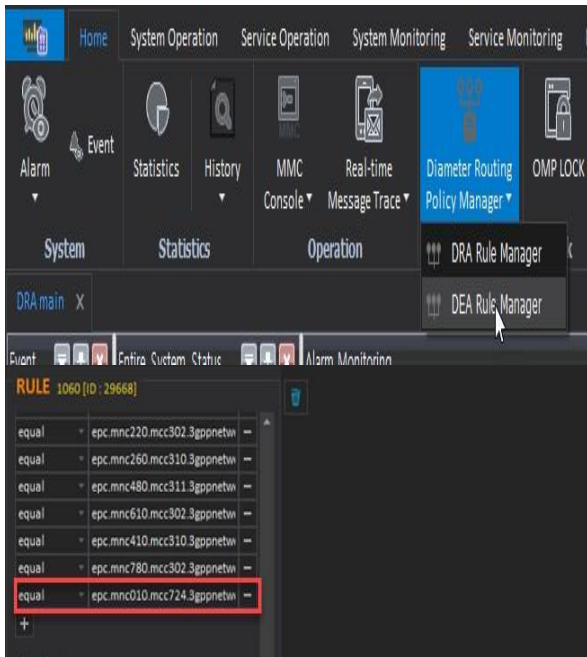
Home System Operation Service Operation System Monitoring Service Monitoring

Alarm Event Statistics History MMC Console Real-time Message Trace Diameter Routing Policy Manager OMP LOCK

System Statistics Operation

DRA Rule Manager

DEA Rule Manager

DRA main X

Event Entire System Status Alarm Monitoring

RULE 1060 [ID : 29668]

| | | |
|---|---|---|
| equal | epc.mnc220.mcc302.3gppnetw | — |
| equal | epc.mnc260.mcc310.3gppnetw | — |
| equal | epc.mnc480.mcc311.3gppnetw | — |
| equal | epc.mnc610.mcc302.3gppnetw | — |
| equal | epc.mnc410.mcc310.3gppnetw | — |
| equal | epc.mnc780.mcc302.3gppnetw | — |
| equal | epc.mnc010.mcc724.3gppnetw | — |

+